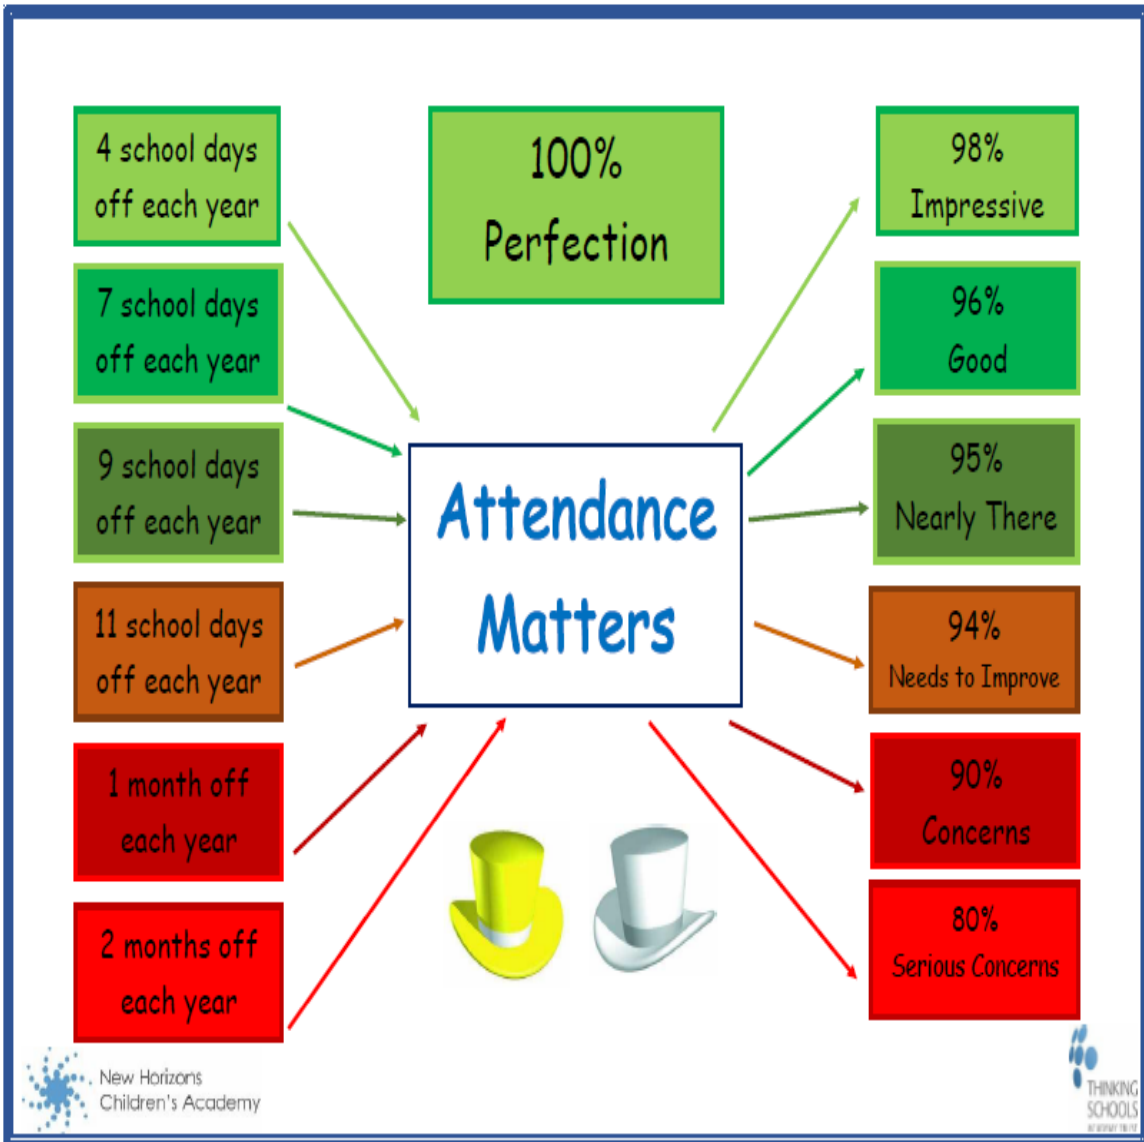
4 school days off each year

7 school days off each year

9 school days off each year

11 school days off each year

1 month off each year

2 months off each year

100% Perfection

Attendance Matters

98% Impressive

96% Good

95% Nearly There

94% Needs to Improve

90% Concerns

80% Serious Concerns

New Horizons Children's Academy

THINKING SCHOOLS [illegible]